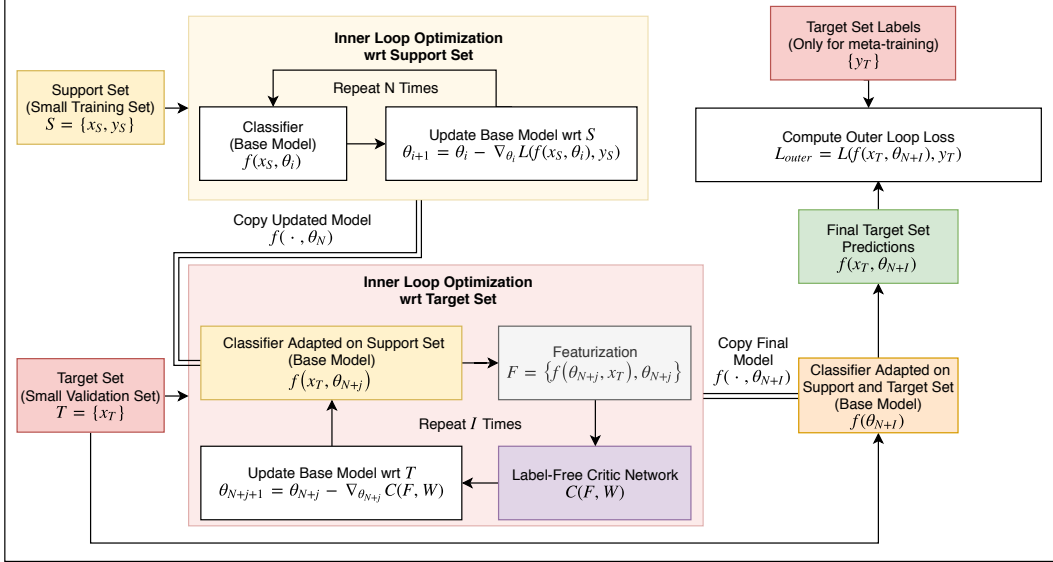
Inner Loop Optimization
wrt Support Set

Support Set
(Small Training Set)
$S = \{x_S, y_S\}$

Repeat N Times

Classifier
(Base Model)
$f(x_S, \theta_i)$

Update Base Model wrt $S$
$\theta_{i+1} = \theta_i - \nabla_{\theta_i} L(f(x_S, \theta_i), y_S)$

Target Set Labels
(Only for meta-training)
$\{y_T\}$

Compute Outer Loop Loss
$L_{outer} = L(f(x_T, \theta_{N+I}), y_T)$

Copy Updated Model
$f(\cdot, \theta_N)$

Final Target Set
Predictions
$f(x_T, \theta_{N+I})$

Inner Loop Optimization
wrt Target Set

Classifier Adapted on Support Set
(Base Model)
$f(x_T, \theta_{N+j})$

Featurization
$F = \{f(\theta_{N+j}, x_T), \theta_{N+j}\}$

Copy Final
Model
$f(\cdot, \theta_{N+I})$

Classifier Adapted on
Support and Target Set
(Base Model)
$f(\theta_{N+I})$

Target Set
(Small Validation Set)
$T = \{x_T\}$

Repeat $I$ Times

Update Base Model wrt $T$
$\theta_{N+j+1} = \theta_{N+j} - \nabla_{\theta_{N+j}} C(F, W)$

Label-Free Critic Network
$C(F, W)$